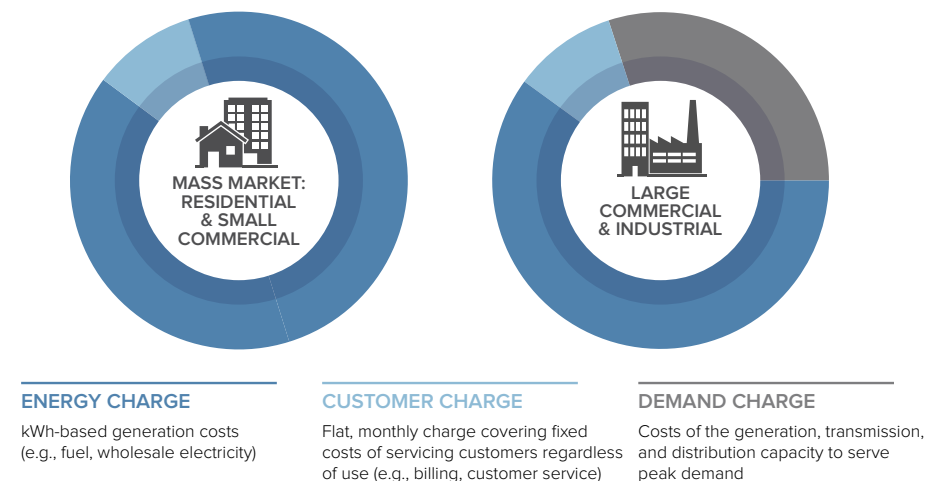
MASS MARKET: RESIDENTIAL & SMALL COMMERCIAL

LARGE COMMERCIAL & INDUSTRIAL

ENERGY CHARGE

kWh-based generation costs (e.g., fuel, wholesale electricity)

CUSTOMER CHARGE

Flat, monthly charge covering fixed costs of servicing customers regardless of use (e.g., billing, customer service)

DEMAND CHARGE

Costs of the generation, transmission, and distribution capacity to serve peak demand